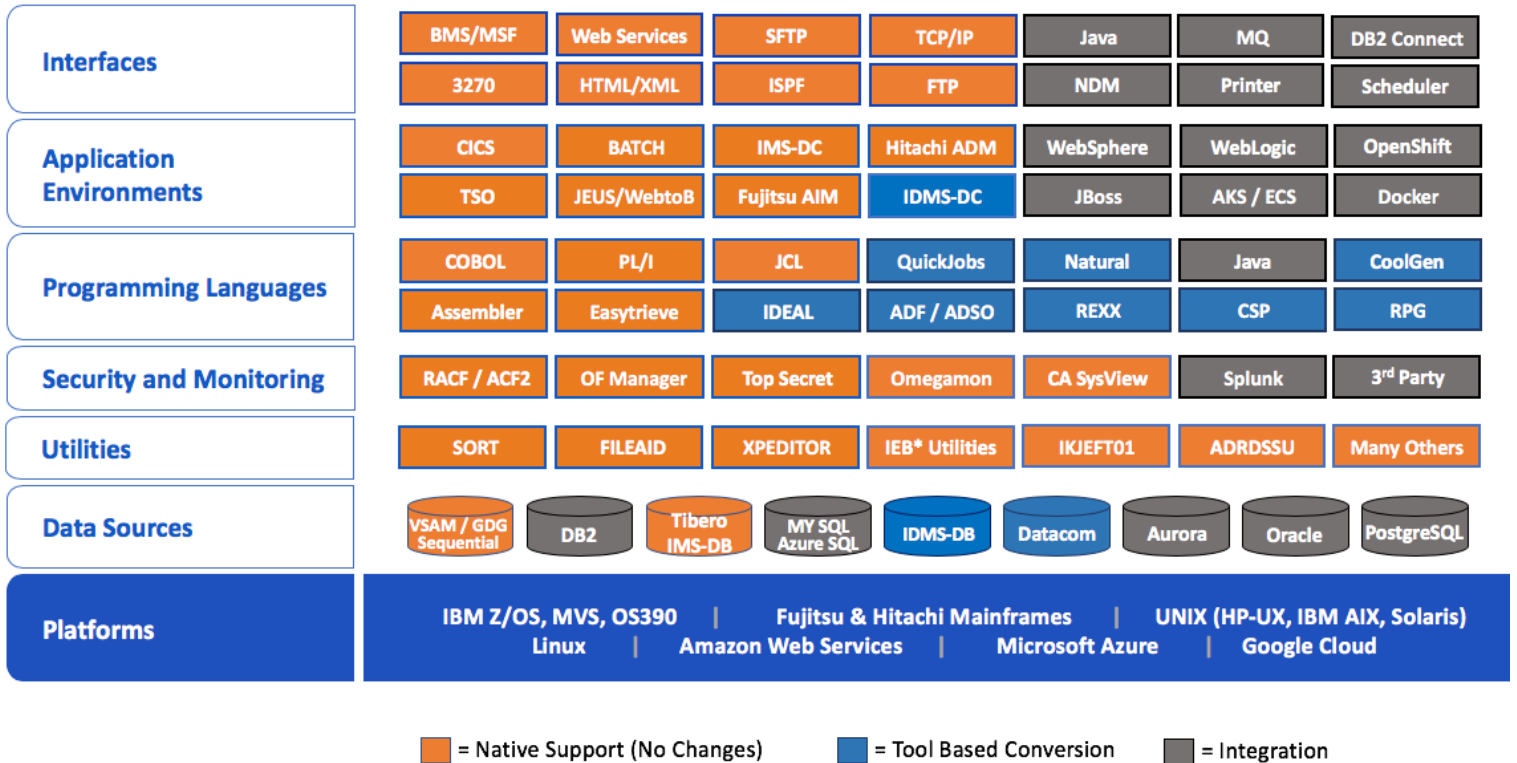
Interfaces

BMS/MSF | Web Services | SFTP | TCP/IP | Java | MQ | DB2 Connect
3270 | HTML/XML | ISPF | FTP | NDM | Printer | Scheduler

Application Environments

CICS | BATCH | IMS-DC | Hitachi ADM | WebSphere | WebLogic | OpenShift
TSO | JEUS/WebtoB | Fujitsu AIM | IDMS-DC | JBoss | AKS / ECS | Docker

Programming Languages

COBOL | PL/I | JCL | QuickJobs | Natural | Java | CoolGen
Assembler | Easytrieve | IDEAL | ADF / ADSO | REXX | CSP | RPG

Security and Monitoring

RACF / ACF2 | OF Manager | Top Secret | Omegamon | CA SysView | Splunk | 3$^{rd}$ Party

Utilities

SORT | FILEAID | XPEDITOR | IEB* Utilities | IKJEFT01 | ADRDSSU | Many Others

Data Sources

VSAM / GDG Sequential | DB2 | Tibero IMS-DB | MY SQL Azure SQL | IDMS-DB | Datacom | Aurora | Oracle | PostgreSQL

Platforms

IBM Z/OS, MVS, OS390 | Fujitsu & Hitachi Mainframes | UNIX (HP-UX, IBM AIX, Solaris)
Linux | Amazon Web Services | Microsoft Azure | Google Cloud

= Native Support (No Changes) = Tool Based Conversion = Integration